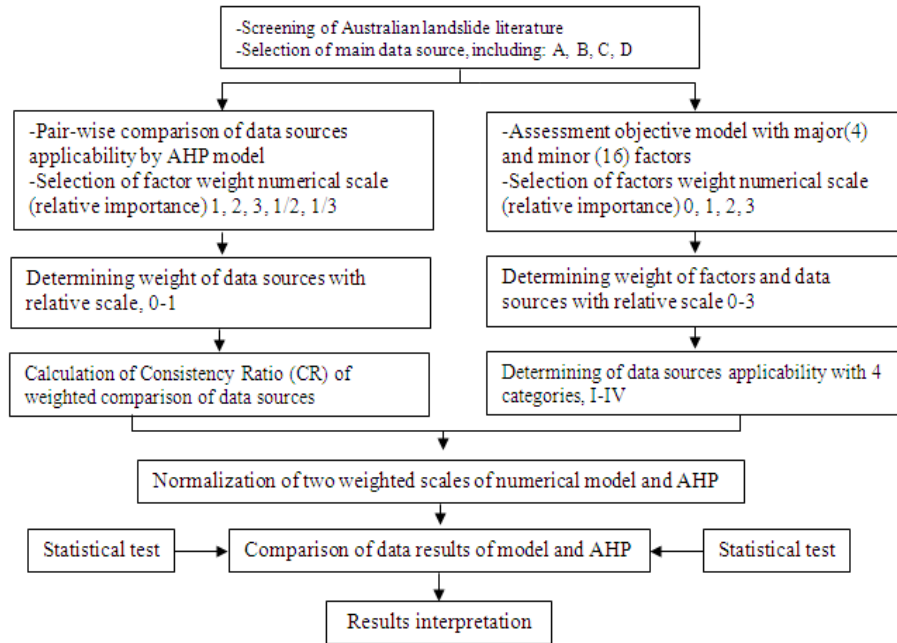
-Screening of Australian landslide literature
-Selection of main data source, including: A, B, C, D

-Pair-wise comparison of data sources applicability by AHP model
-Selection of factor weight numerical scale (relative importance) 1, 2, 3, 1/2, 1/3

Determining weight of data sources with relative scale, 0-1

Calculation of Consistency Ratio (CR) of weighted comparison of data sources

-Assessment objective model with major(4) and minor (16) factors
-Selection of factors weight numerical scale (relative importance) 0, 1, 2, 3

Determining weight of factors and data sources with relative scale 0-3

Determining of data sources applicability with 4 categories, I-IV

Normalization of two weighted scales of numerical model and AHP

Statistical test

Comparison of data results of model and AHP

Statistical test

Results interpretation